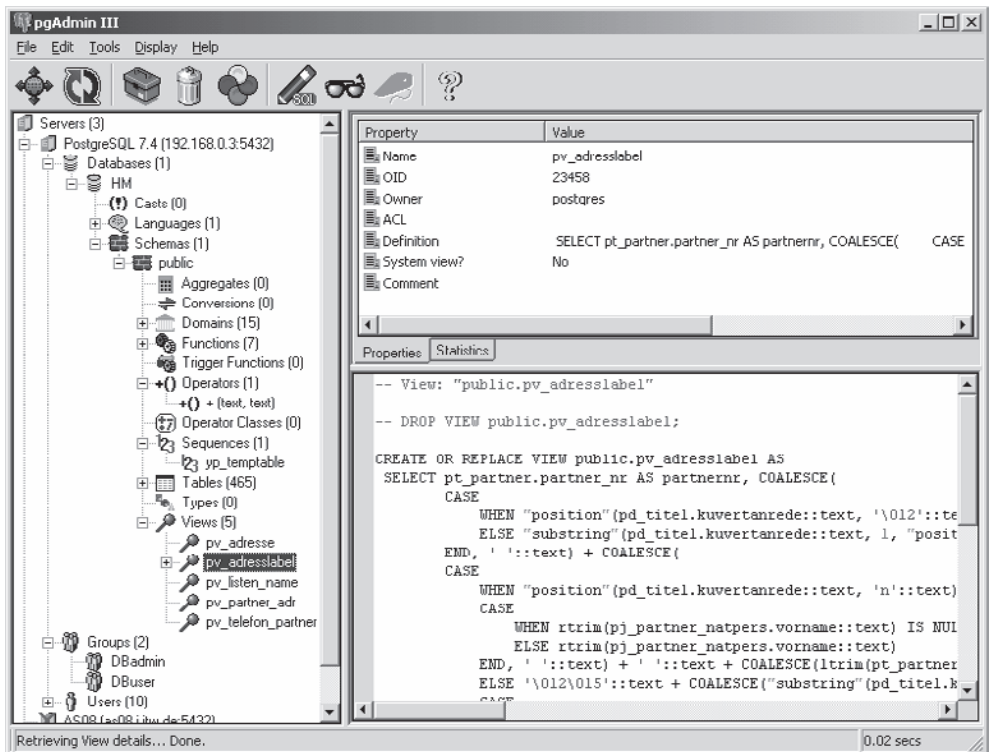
pgAdmin III

File Edit Tools Display Help

Servers (3)
PostgreSQL 7.4 (192.168.0.3:5432)
Databases (1)
HM
Casts (0)
Languages (1)
Schemas (1)
public
Aggregates (0)
Conversions (0)
Domains (15)
Functions (7)
Trigger Functions (0)
Operators (1)
+ (text, text)
Operator Classes (0)
Sequences (1)
yp_temptable
Tables (465)
Types (0)
Views (5)
pv_adresse
pv_adresslabel
pv_listen_name
pv_partner_adr
pv_telefon_partner
Groups (2)
DBadmin
DBuser
Users (10)
AS08 (as08.i.tw.de:5432)

| Property | Value |
|---|---|
| Name | pv_adresslabel |
| OID | 23458 |
| Owner | postgres |
| ACL | |
| Definition | SELECT pt_partner.partner_nr AS partnernr, COALESCE( CASE |
| System view? | No |
| Comment | |

Properties Statistics

-- View: "public.pv_adresslabel"

-- DROP VIEW public.pv_adresslabel;

CREATE OR REPLACE VIEW public.pv_adresslabel AS
SELECT pt_partner.partner_nr AS partnernr, COALESCE(
CASE
WHEN "position"(pd_titel.kuvertanrede::text, '\012'::te
ELSE "substring"(pd_titel.kuvertanrede::text, 1, "posit
END, ' '::text) + COALESCE(
CASE
WHEN "position"(pd_titel.kuvertanrede::text, 'n'::text)
CASE
WHEN rtrim(pj_partner_natpers.vorname::text) IS NUL
ELSE rtrim(pj_partner_natpers.vorname::text)
END, ' '::text) + ' '::text + COALESCE(ltrim(pt_partner
ELSE '\012\015'::text + COALESCE("substring"(pd_titel.k
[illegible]

Retrieving View details... Done.
0.02 secs